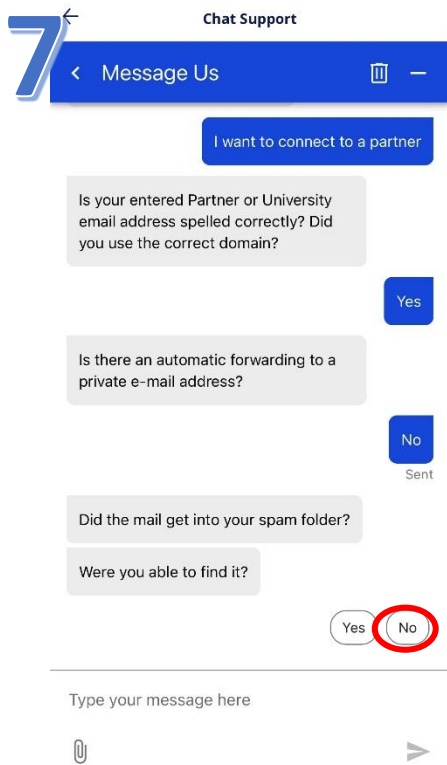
7

Chat Support

Message Us

I want to connect to a partner

Is your entered Partner or University email address spelled correctly? Did you use the correct domain?

Yes

Is there an automatic forwarding to a private e-mail address?

No

Sent

Did the mail get into your spam folder?

Were you able to find it?

Yes

No

Type your message here